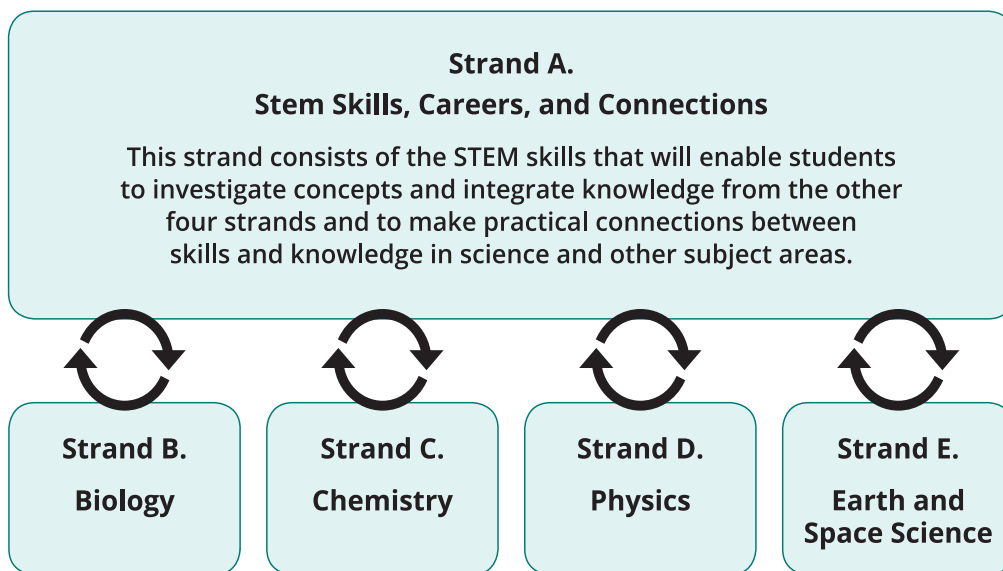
Strand A.
Stem Skills, Careers, and Connections

This strand consists of the STEM skills that will enable students to investigate concepts and integrate knowledge from the other four strands and to make practical connections between skills and knowledge in science and other subject areas.

Strand B.
Biology

Strand C.
Chemistry

Strand D.
Physics

Strand E.
Earth and Space Science